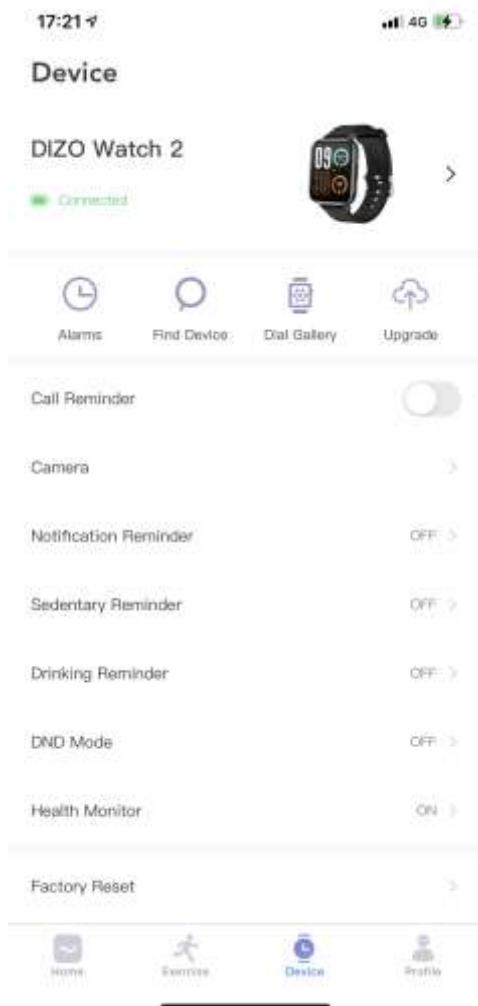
17:21

4G

Device

DIZO Watch 2

Connected

09

Alarms

Find Device

Dial Gallery

Upgrade

Call Reminder

Camera

Notification Reminder

OFF

Sedentary Reminder

OFF

Drinking Reminder

OFF

DND Mode

OFF

Health Monitor

ON

Factory Reset

Home

Exercise

Device

Profile